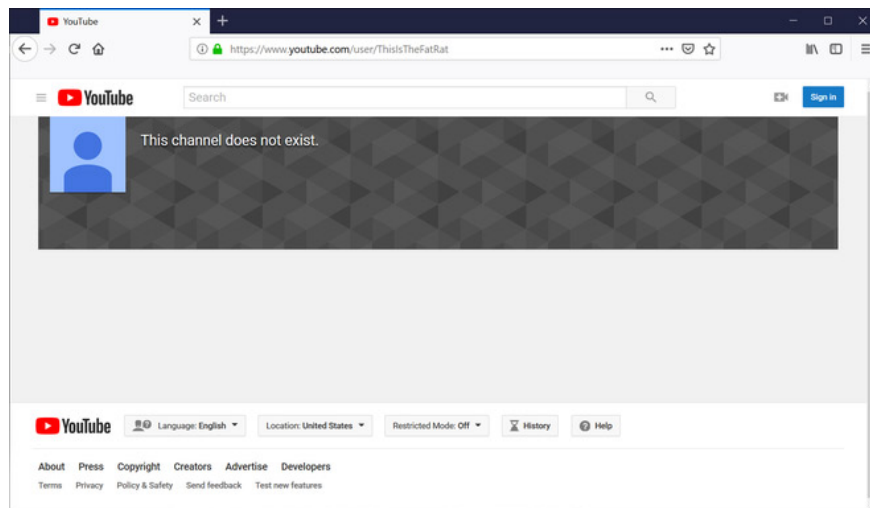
YouTube

https://www.youtube.com/user/ThisIsTheFatRat

YouTube

Search

Sign in

This channel does not exist.

YouTube

Language: English

Location: United States

Restricted Mode: Off

History

Help

About Press Copyright Creators Advertise Developers

Terms Privacy Policy & Safety Send feedback Test new features